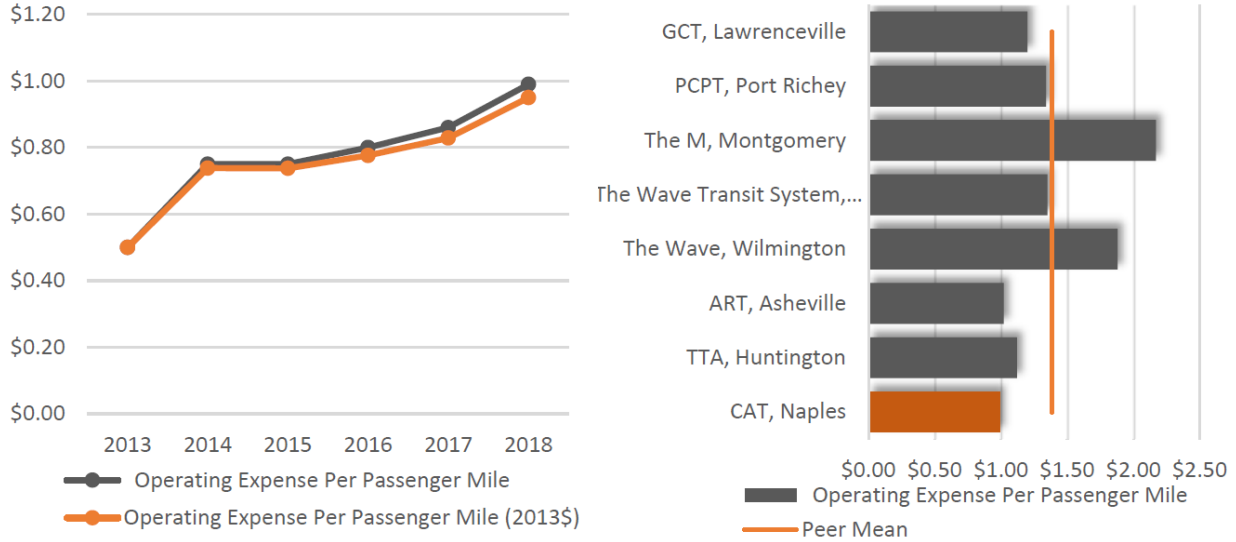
$1.20
$1.00
$0.80
$0.60
$0.40
$0.20
$0.00

2013 2014 2015 2016 2017 2018

Operating Expense Per Passenger Mile
Operating Expense Per Passenger Mile (2013$)

GCT, Lawrenceville
PCPT, Port Richey
The M, Montgomery
The Wave Transit System,...
The Wave, Wilmington
ART, Asheville
TTA, Huntington
CAT, Naples

$0.00 $0.50 $1.00 $1.50 $2.00 $2.50

Operating Expense Per Passenger Mile
Peer Mean